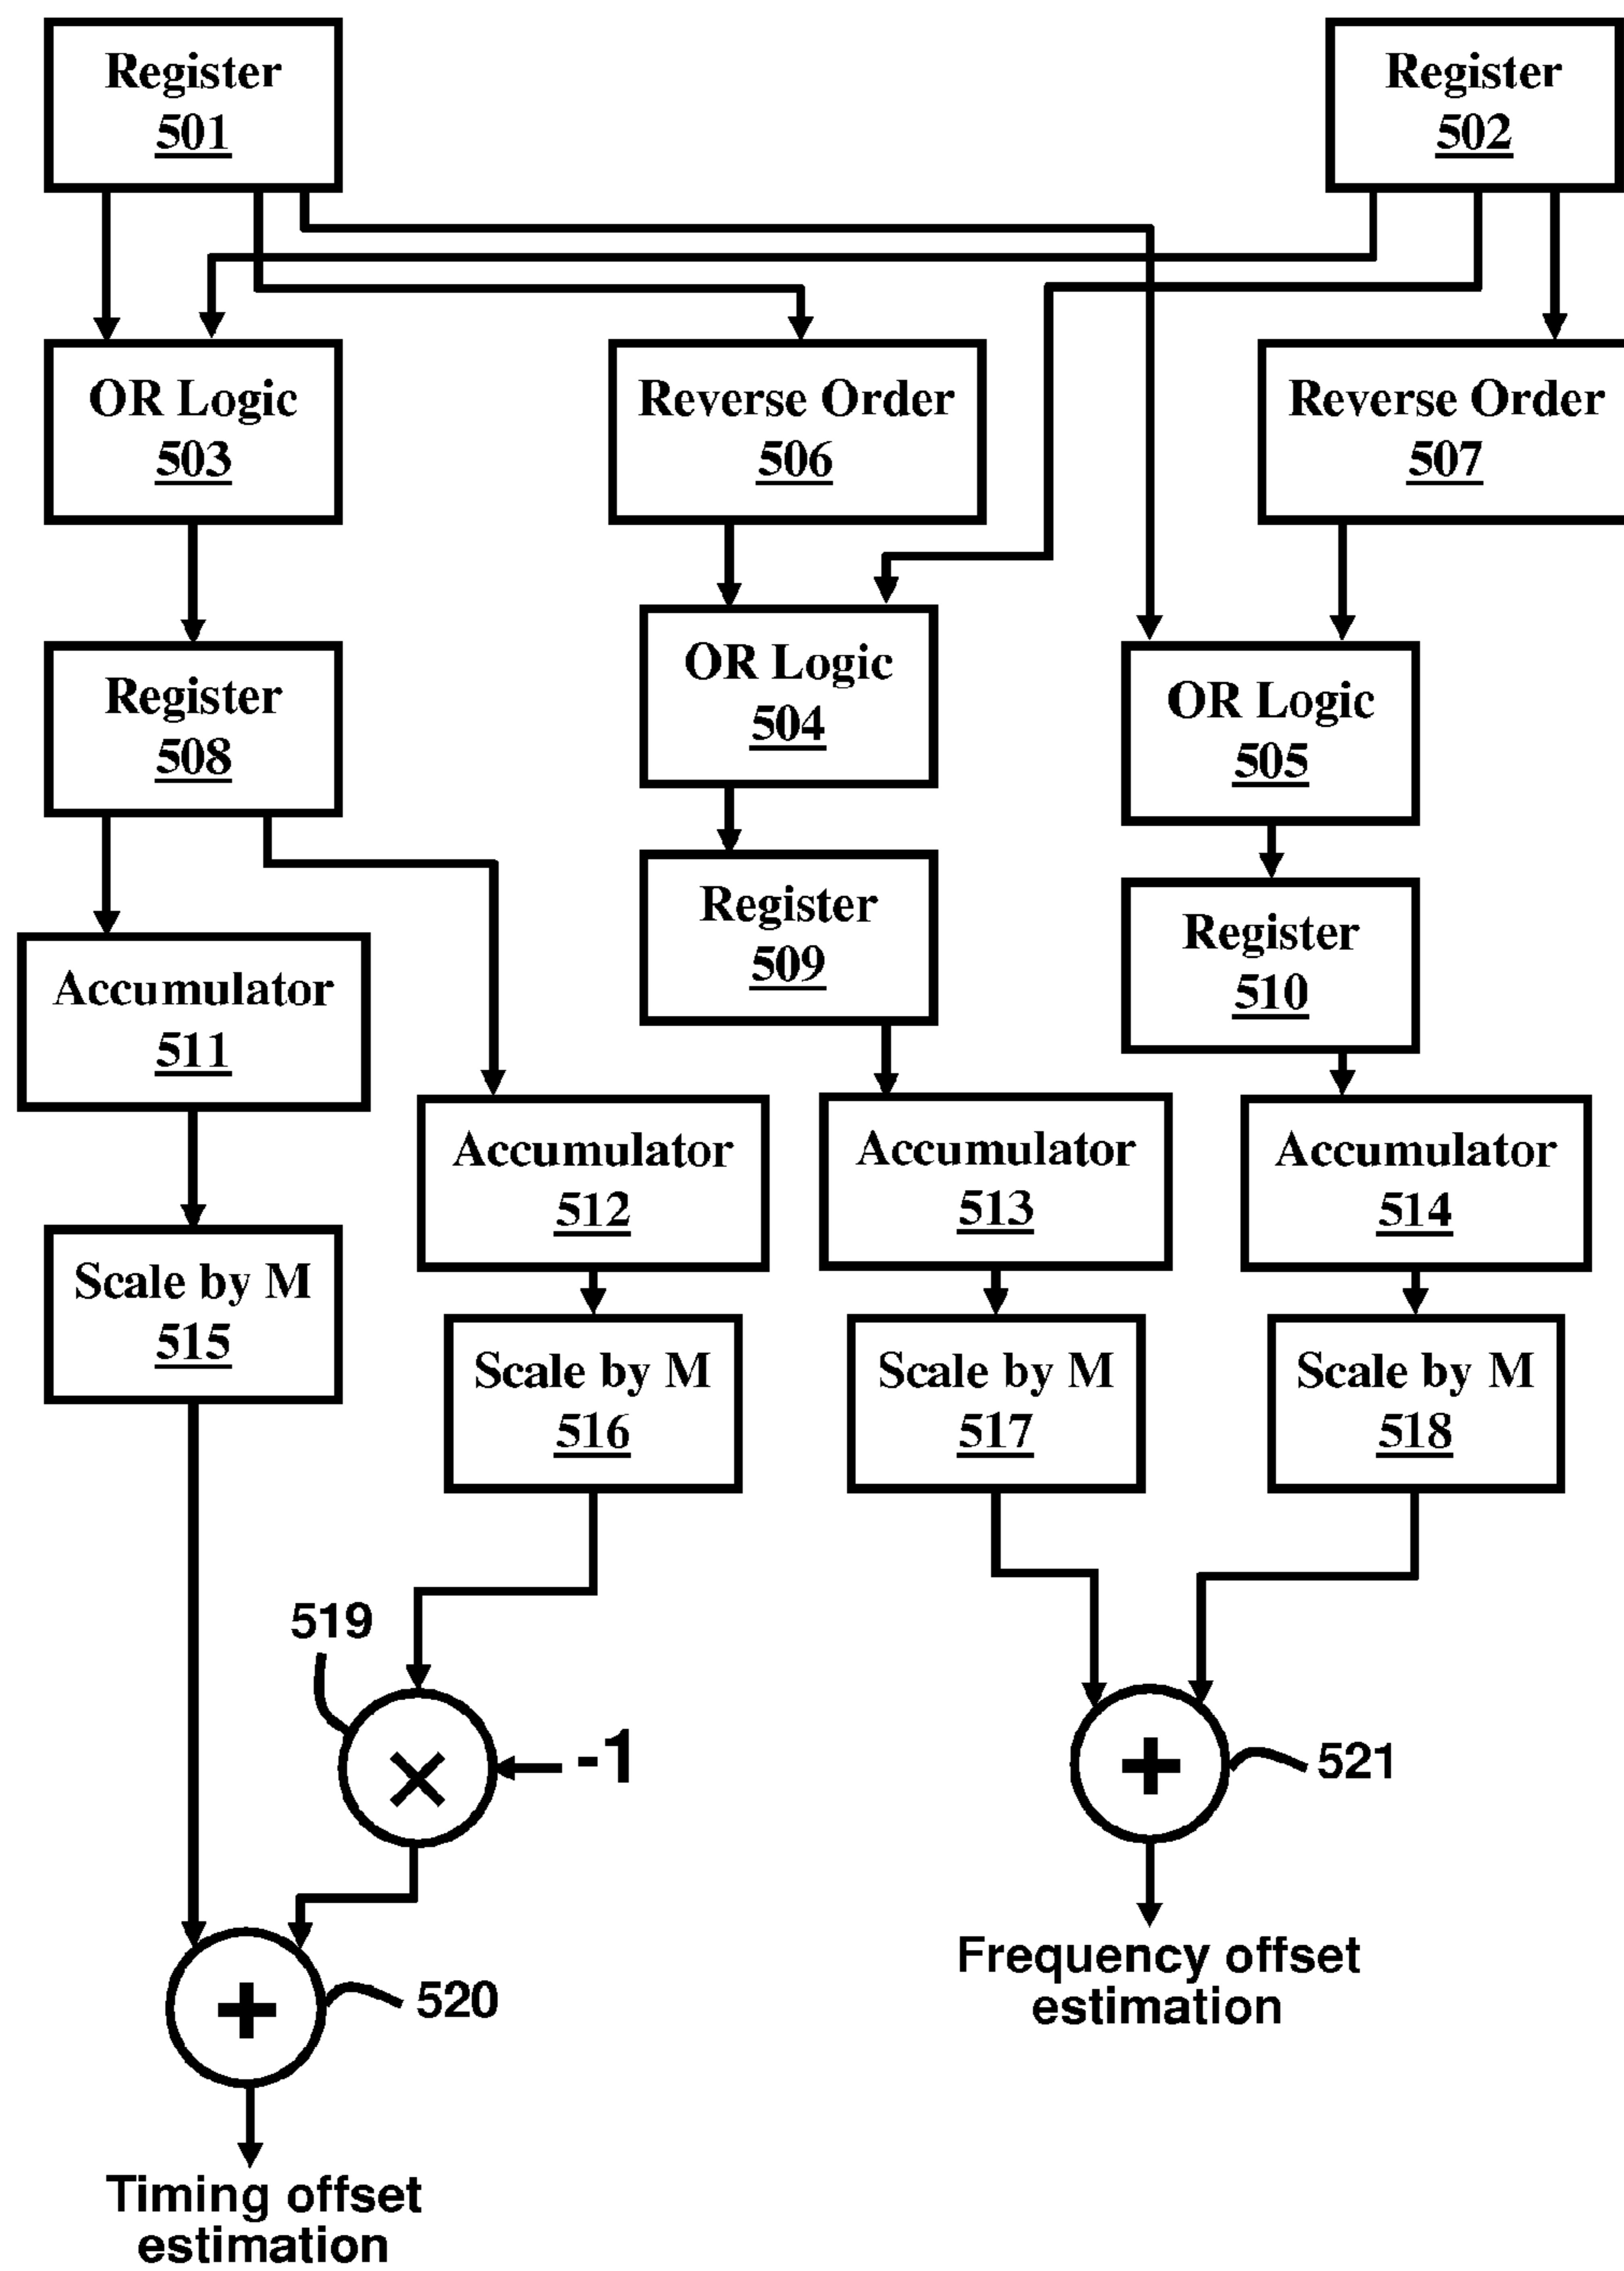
Register
501

Register
502

OR Logic
503

Reverse Order
506

Reverse Order
507

OR Logic
504

OR Logic
505

Register
508

Register
509

Register
510

Accumulator
511

Accumulator
512

Accumulator
513

Accumulator
514

Scale by M
515

Scale by M
516

Scale by M
517

Scale by M
518

519

$\times$

-1

$+$

521

$+$

520

Frequency offset estimation

Timing offset estimation